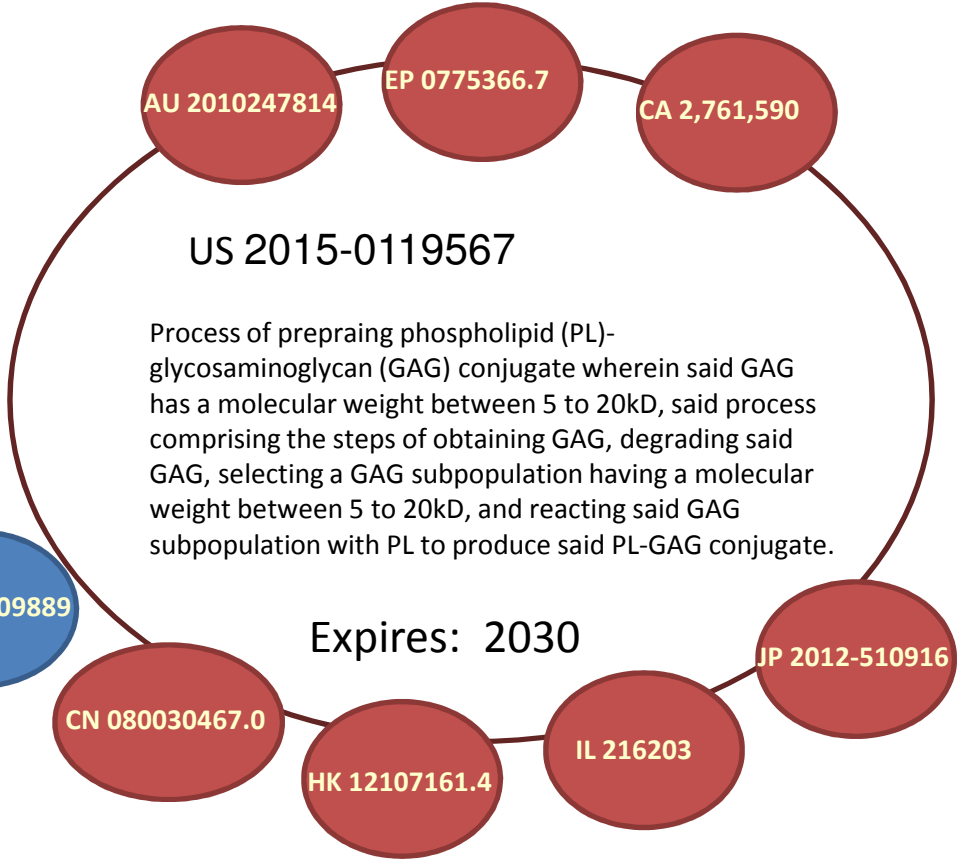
AU 2010247814

EP 0775366.7

CA 2,761,590

US 2015-0119567

Process of prepraing phospholipid (PL)-glycosaminoglycan (GAG) conjugate wherein said GAG has a molecular weight between 5 to 20kD, said process comprising the steps of obtaining GAG, degrading said GAG, selecting a GAG subpopulation having a molecular weight between 5 to 20kD, and reacting said GAG subpopulation with PL to produce said PL-GAG conjugate.

Expires: 2030

09889

JP 2012-510916

CN 080030467.0

IL 216203

HK 12107161.4